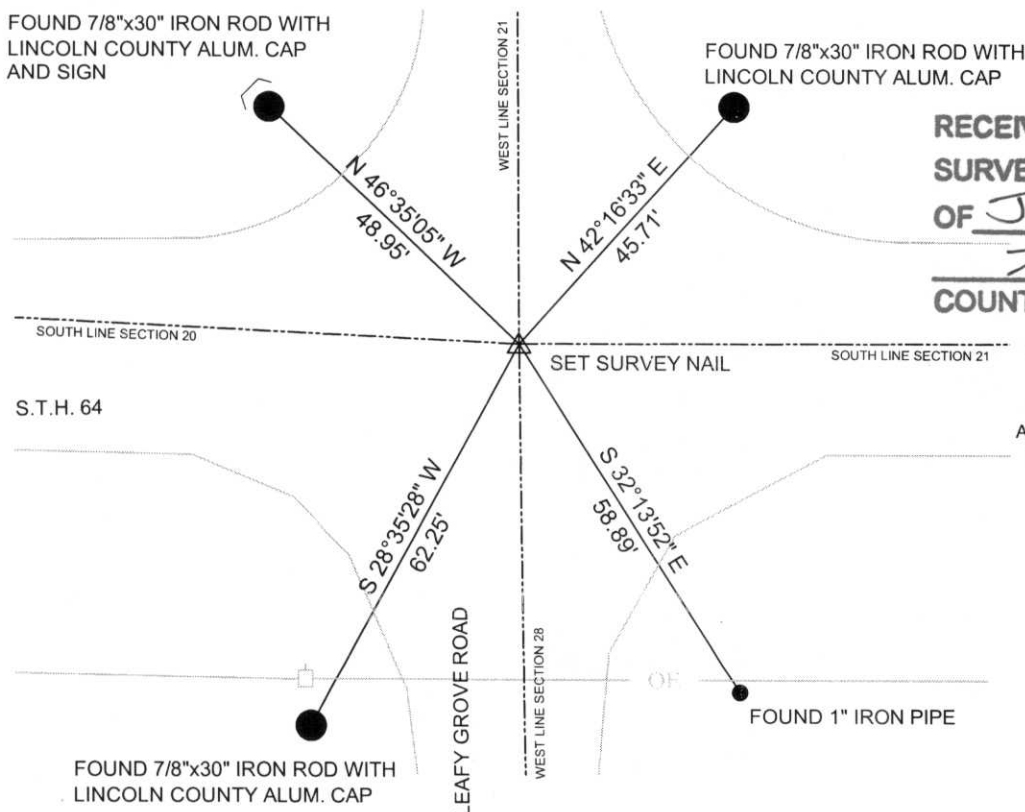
FOUND 7/8"x30" IRON ROD WITH LINCOLN COUNTY ALUM. CAP AND SIGN

WEST LINE SECTION 21

FOUND 7/8"x30" IRON ROD WITH LINCOLN COUNTY ALUM. CAP

RECEI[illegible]
SURVE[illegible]
OF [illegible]
COUNT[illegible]

N 46°35'05" W
48.95'

N 42°16'33" E
45.71'

SOUTH LINE SECTION 20

SET SURVEY NAIL

SOUTH LINE SECTION 21

S.T.H. 64

A

S 28°35'28" W
62.25'

S 32°13'52" E
58.89'

LEAFY GROVE ROAD

WEST LINE SECTION 28

OE

FOUND 1" IRON PIPE

FOUND 7/8"x30" IRON ROD WITH LINCOLN COUNTY ALUM. CAP